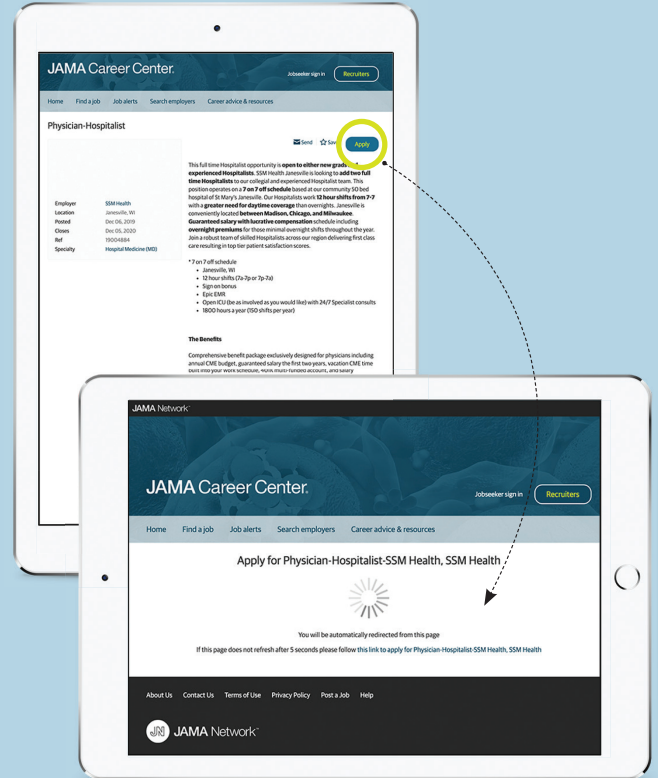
JAMA Career Center.

Jobseeker sign in Recruiters

Home Find a job Job alerts Search employers Career advice & resources

Physician-Hospitalist

Send Save Apply

| | |
|---|---|
| Employer | SSM Health |
| Location | Janesville, WI |
| Posted | Dec 06, 2019 |
| Closes | Dec 05, 2020 |
| Ref | 19004884 |
| Specialty | Hospital Medicine (MD) |

This full time Hospitalist opportunity is open to either new grads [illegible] experienced Hospitalists. SSM Health Janesville is looking to add two full time Hospitalists to our collegial and experienced Hospitalist team. This position operates on a 7 on 7 off schedule based at our community 50 bed hospital of St Mary's Janesville. Our Hospitalists work 12 hour shifts from 7-7 with a greater need for daytime coverage than overnights. Janesville is conveniently located between Madison, Chicago, and Milwaukee. Guaranteed salary with lucrative compensation schedule including overnight premiums for those minimal overnight shifts throughout the year. Join a robust team of skilled Hospitalists across our region delivering first class care resulting in top tier patient satisfaction scores.

* 7 on 7 off schedule
- Janesville, WI
- 12 hour shifts (7a-7p or 7p-7a)
- Sign on bonus
- Epic EMR
- Open ICU (be as involved as you would like) with 24/7 Specialist consults
- 1800 hours a year (150 shifts per year)

The Benefits

Comprehensive benefit package exclusively designed for physicians including annual CME budget, guaranteed salary the first two years, vacation CME time built into your work schedule, 401K multi-funded accounts, and salary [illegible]

JAMA Network

JAMA Career Center.

Jobseeker sign in Recruiters

Home Find a job Job alerts Search employers Career advice & resources

Apply for Physician-Hospitalist-SSM Health, SSM Health

You will be automatically redirected from this page

If this page does not refresh after 5 seconds please follow this link to apply for Physician-Hospitalist-SSM Health, SSM Health

About Us Contact Us Terms of Use Privacy Policy Post a Job Help

JN JAMA Network